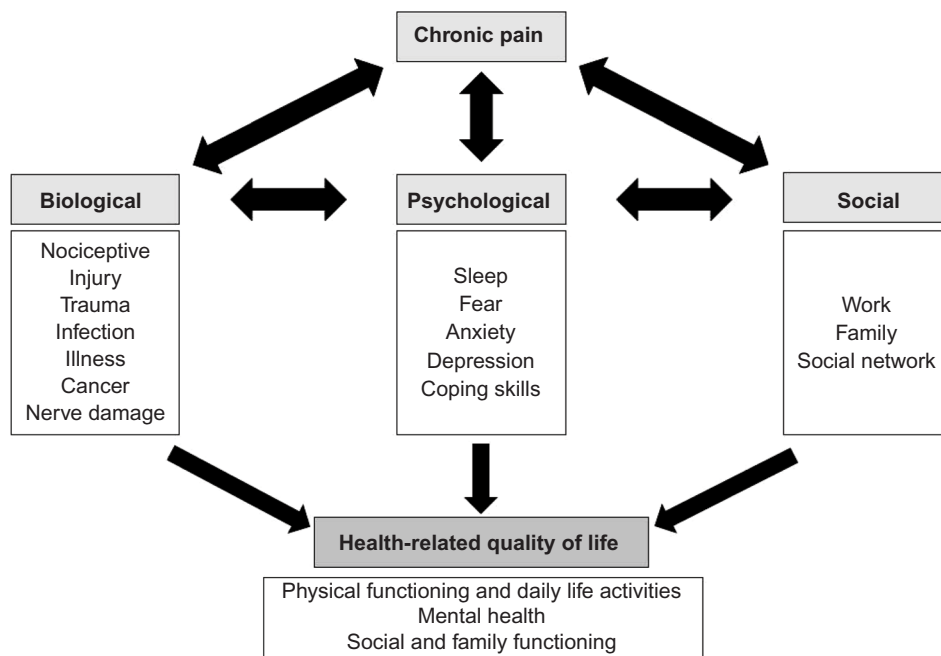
Chronic pain

Biological

Nociceptive
Injury
Trauma
Infection
Illness
Cancer
Nerve damage

Psychological

Sleep
Fear
Anxiety
Depression
Coping skills

Social

Work
Family
Social network

Health-related quality of life

Physical functioning and daily life activities
Mental health
Social and family functioning